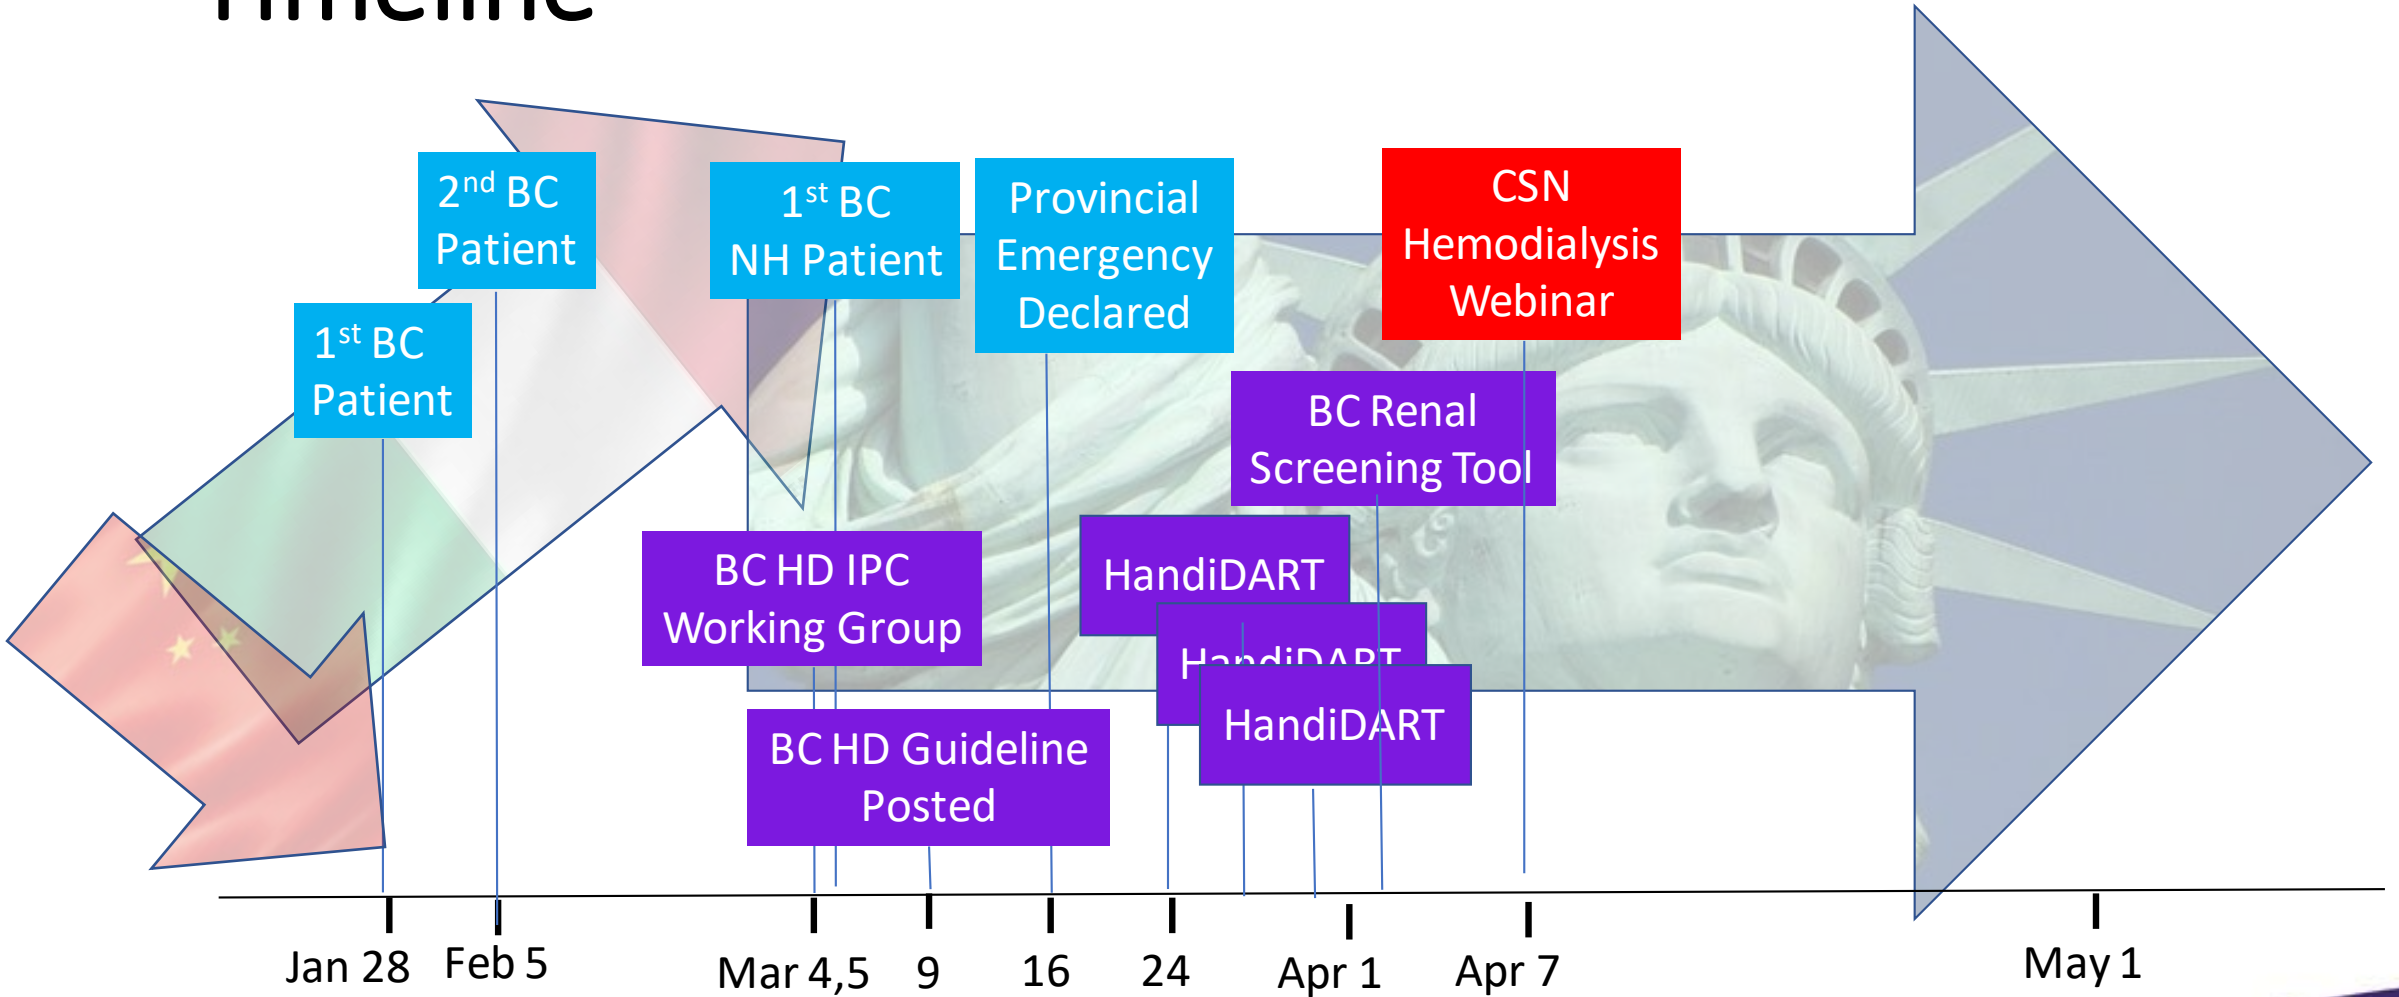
Timeline

2$^{nd}$ BC Patient

1$^{st}$ BC Patient

1$^{st}$ BC NH Patient

Provincial Emergency Declared

CSN Hemodialysis Webinar

BC Renal Screening Tool

BC HD IPC Working Group

HandiDART

HandiDART

HandiDART

BC HD Guideline Posted

Jan 28 Feb 5 Mar 4,5 9 16 24 Apr 1 Apr 7 May 1